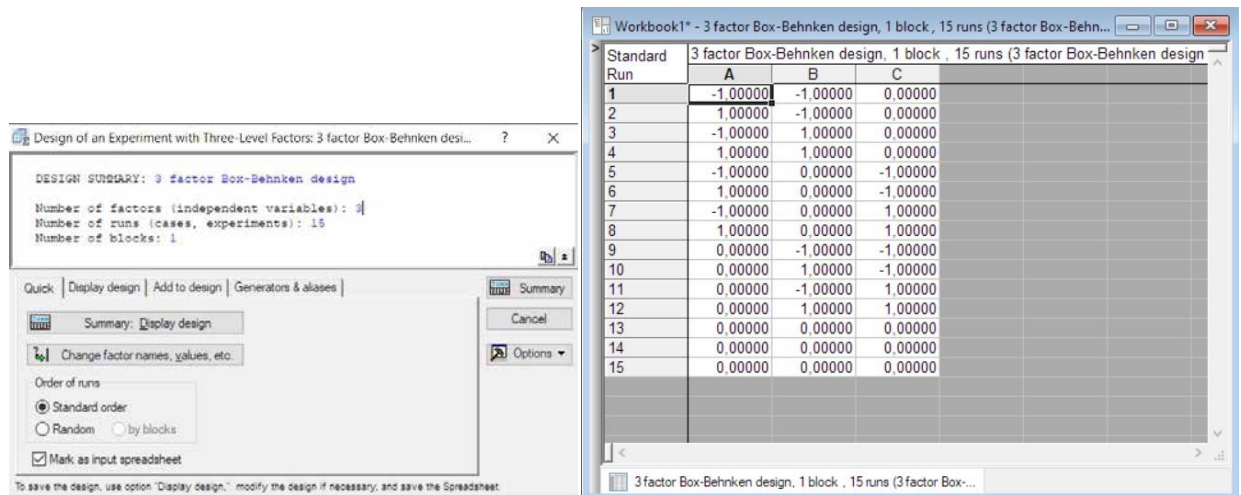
Design of an Experiment with Three-Level Factors: 3 factor Box-Behnken desi... ? ×

DESIGN SUMMARY: 3 factor Box-Behnken design

Number of factors (independent variables): 3
Number of runs (cases, experiments): 15
Number of blocks: 1

Quick | Display design | Add to design | Generators & aliases

Summary: Display design

Change factor names, values, etc.

Order of runs

Standard order

Random by blocks

Mark as input spreadsheet

Summary

Cancel

Options

To save the design, use option "Display design," modify the design if necessary, and save the Spreadsheet.

Workbook1* - 3 factor Box-Behnken design, 1 block , 15 runs (3 factor Box-Behn...

3 factor Box-Behnken design, 1 block , 15 runs (3 factor Box-Behnken design

| Standard Run | A | B | C |
|---|---|---|---|
| 1 | -1,00000 | -1,00000 | 0,00000 |
| 2 | 1,00000 | -1,00000 | 0,00000 |
| 3 | -1,00000 | 1,00000 | 0,00000 |
| 4 | 1,00000 | 1,00000 | 0,00000 |
| 5 | -1,00000 | 0,00000 | -1,00000 |
| 6 | 1,00000 | 0,00000 | -1,00000 |
| 7 | -1,00000 | 0,00000 | 1,00000 |
| 8 | 1,00000 | 0,00000 | 1,00000 |
| 9 | 0,00000 | -1,00000 | -1,00000 |
| 10 | 0,00000 | 1,00000 | -1,00000 |
| 11 | 0,00000 | -1,00000 | 1,00000 |
| 12 | 0,00000 | 1,00000 | 1,00000 |
| 13 | 0,00000 | 0,00000 | 0,00000 |
| 14 | 0,00000 | 0,00000 | 0,00000 |
| 15 | 0,00000 | 0,00000 | 0,00000 |

3 factor Box-Behnken design, 1 block , 15 runs (3 factor Box-...